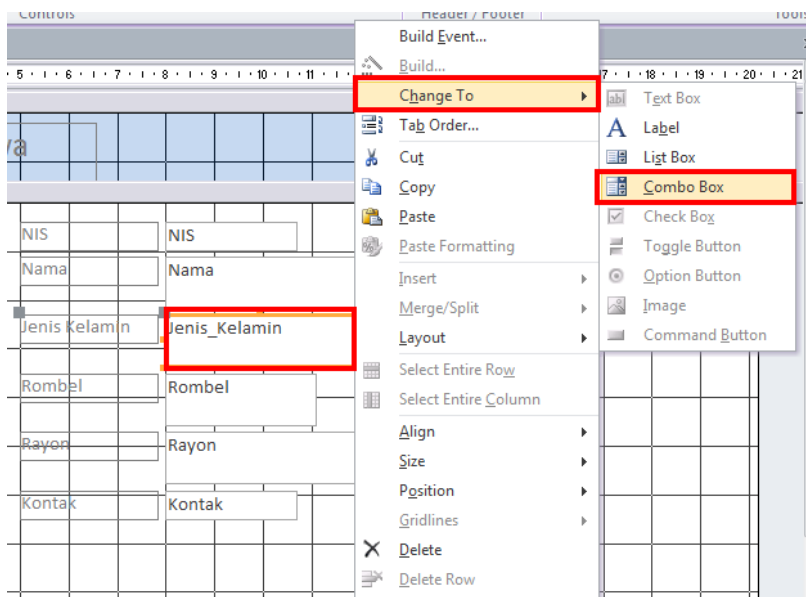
Controls
Header / Footer
Tools

5 · 6 · 7 · 8 · 9 · 10 · 11 ·
17 · 18 · 19 · 20 · 21

ya

NIS
NIS
Nama
Nama
Jenis Kelamin
Jenis_Kelamin
Rombel
Rombel
Rayon
Rayon
Kontak
Kontak

Build Event...
Build...
Change To
Tab Order...
Cut
Copy
Paste
Paste Formatting
Insert
Merge/Split
Layout
Select Entire Row
Select Entire Column
Align
Size
Position
Gridlines
Delete
Delete Row

Text Box
Label
List Box
Combo Box
Check Box
Toggle Button
Option Button
Image
Command Button